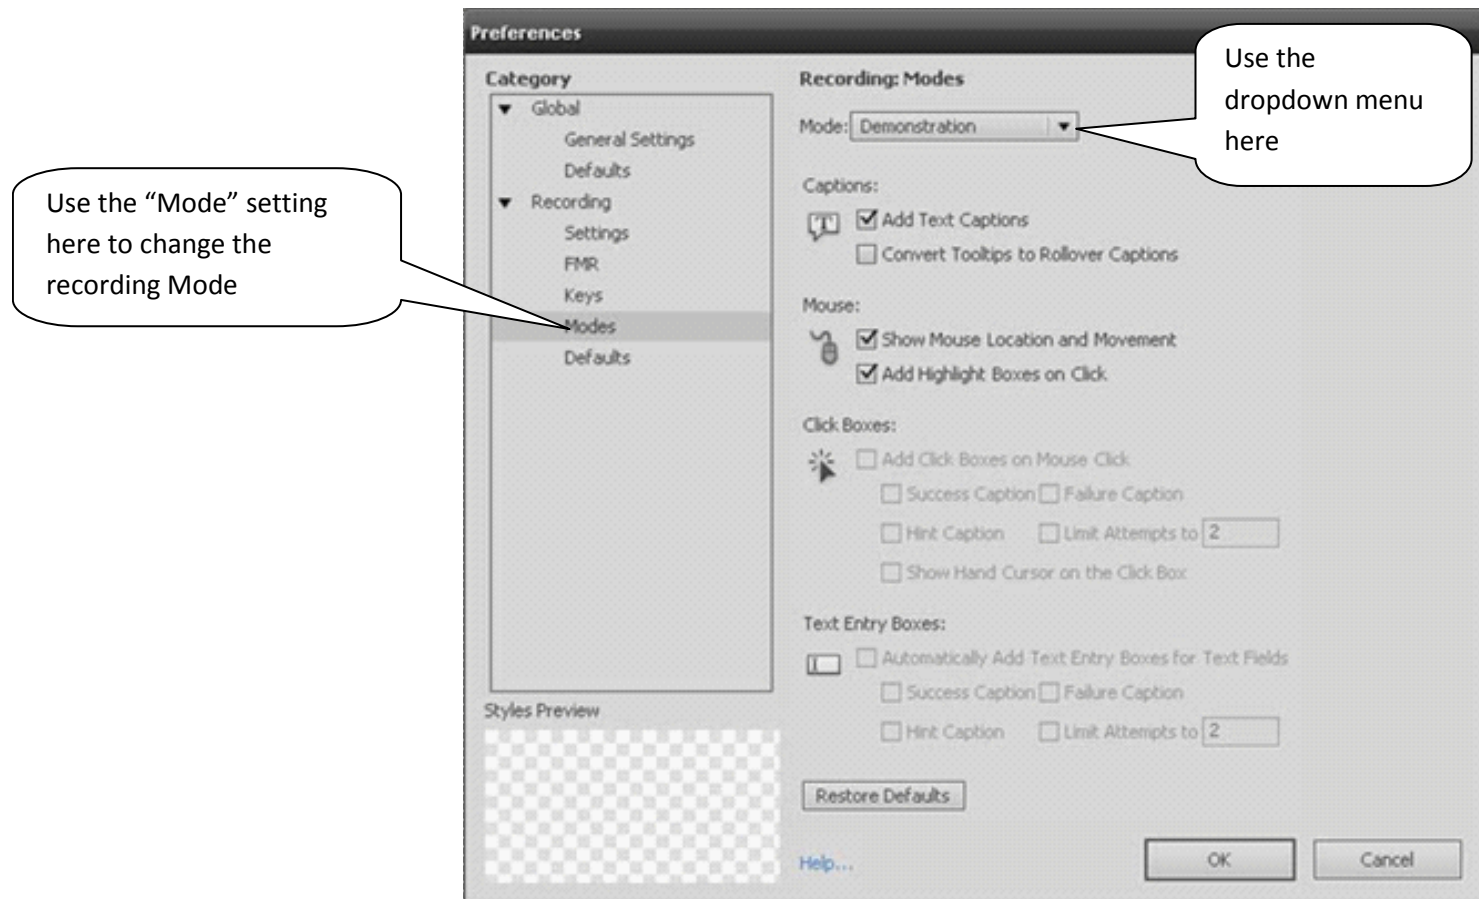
Preferences

Category

Global

General Settings

Defaults

Recording

Settings

FMR

Keys

Modes

Defaults

Styles Preview

Use the "Mode" setting here to change the recording Mode

Recording: Modes

Mode: Demonstration

Use the dropdown menu here

Captions:

Add Text Captions

Convert Tooltips to Rollover Captions

Mouse:

Show Mouse Location and Movement

Add Highlight Boxes on Click

Click Boxes:

Add Click Boxes on Mouse Click

Success Caption Failure Caption

Hint Caption Limit Attempts to 2

Show Hand Cursor on the Click Box

Text Entry Boxes:

Automatically Add Text Entry Boxes for Text Fields

Success Caption Failure Caption

Hint Caption Limit Attempts to 2

Restore Defaults

Help...

OK

Cancel